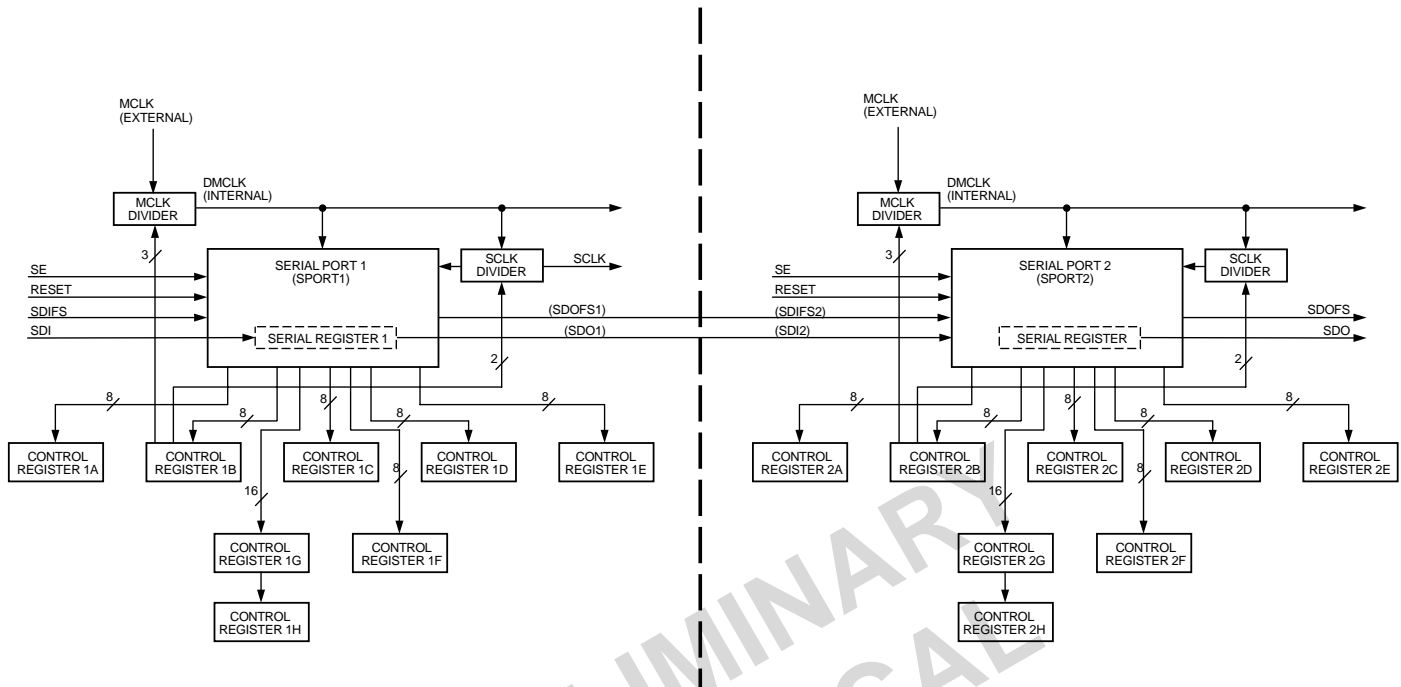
MCLK
(EXTERNAL)

DMCLK
(INTERNAL)

MCLK
DIVIDER

3

SE
RESET
SDIFS
SDI

SERIAL PORT 1
(SPORT1)

SERIAL REGISTER 1

SCLK
DIVIDER

SCLK

(SDOFS1)
(SDO1)

2

8
8
8
8
8
16
8

CONTROL
REGISTER 1A

CONTROL
REGISTER 1B

CONTROL
REGISTER 1C

CONTROL
REGISTER 1D

CONTROL
REGISTER 1E

CONTROL
REGISTER 1G

CONTROL
REGISTER 1F

CONTROL
REGISTER 1H

MCLK
(EXTERNAL)

DMCLK
(INTERNAL)

MCLK
DIVIDER

3

SE
RESET
(SDIFS2)
(SDI2)

SERIAL PORT 2
(SPORT2)

SERIAL REGISTER

SCLK
DIVIDER

SDOFS
SDO

2

8
8
8
8
8
16
8

CONTROL
REGISTER 2A

CONTROL
REGISTER 2B

CONTROL
REGISTER 2C

CONTROL
REGISTER 2D

CONTROL
REGISTER 2E

CONTROL
REGISTER 2G

CONTROL
REGISTER 2F

CONTROL
REGISTER 2H

PRELIMINARY
TECHNICAL